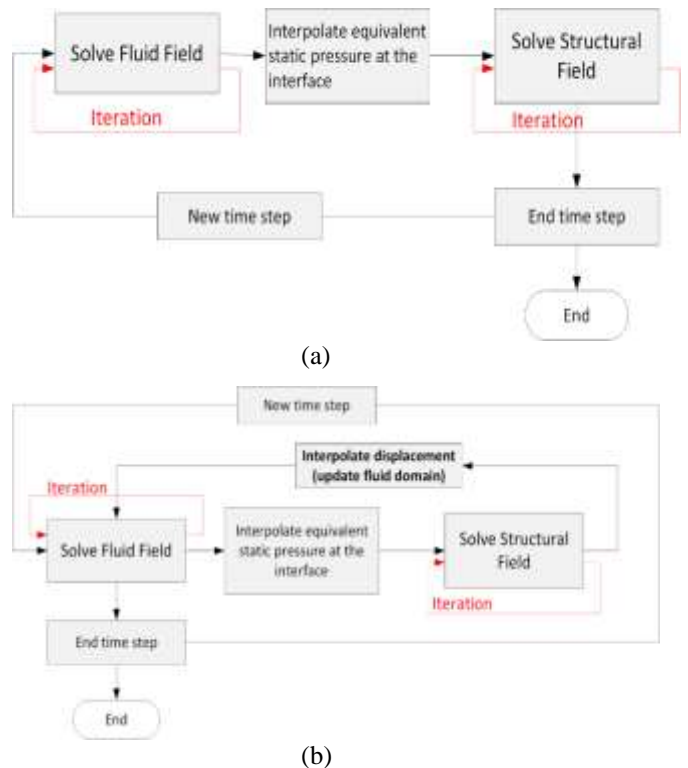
Solve Fluid Field

Interpolate equivalent static pressure at the interface

Solve Structural Field

Iteration

Iteration

New time step

End time step

End

(a)

New time step

Interpolate displacement (update fluid domain)

Iteration

Solve Fluid Field

Interpolate equivalent static pressure at the interface

Solve Structural Field

Iteration

End time step

End

(b)